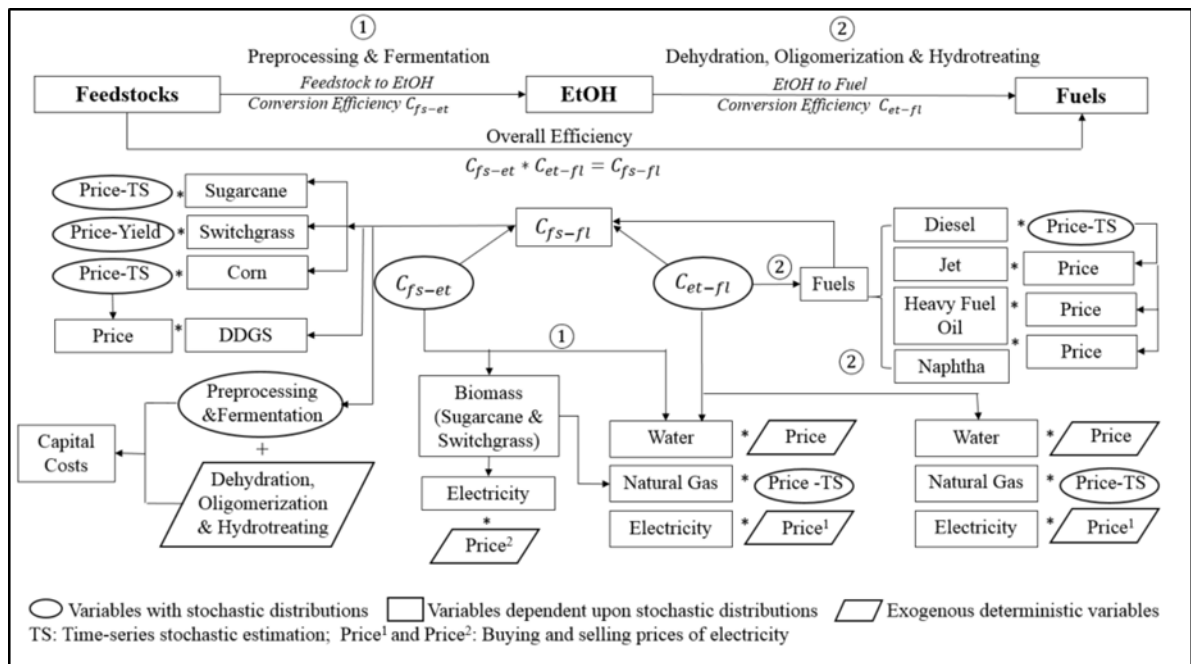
①
Preprocessing & Fermentation

②
Dehydration, Oligomerization & Hydrotreating

Feedstocks

Feedstock to EtOH
Conversion Efficiency $C_{fs-et}$

EtOH

EtOH to Fuel
Conversion Efficiency $C_{et-fl}$

Fuels

Overall Efficiency
$C_{fs-et} * C_{et-fl} = C_{fs-fl}$

Price-TS * Sugarcane
Price-Yield * Switchgrass
Price-TS * Corn
Price * DDGS

$C_{fs-fl}$
$C_{fs-et}$
$C_{et-fl}$

② Fuels

Diesel * Price-TS
Jet * Price
Heavy Fuel Oil * Price
② Naphtha * Price

①

Preprocessing &Fermentation
+
Dehydration, Oligomerization & Hydrotreating

Capital Costs

Biomass (Sugarcane & Switchgrass)

Electricity
*
Price$^2$

Water * Price
Natural Gas * Price -TS
Electricity * Price$^1$

Water * Price
Natural Gas * Price-TS
Electricity * Price$^1$

Variables with stochastic distributions
Variables dependent upon stochastic distributions
Exogenous deterministic variables
TS: Time-series stochastic estimation; Price$^1$ and Price$^2$: Buying and selling prices of electricity